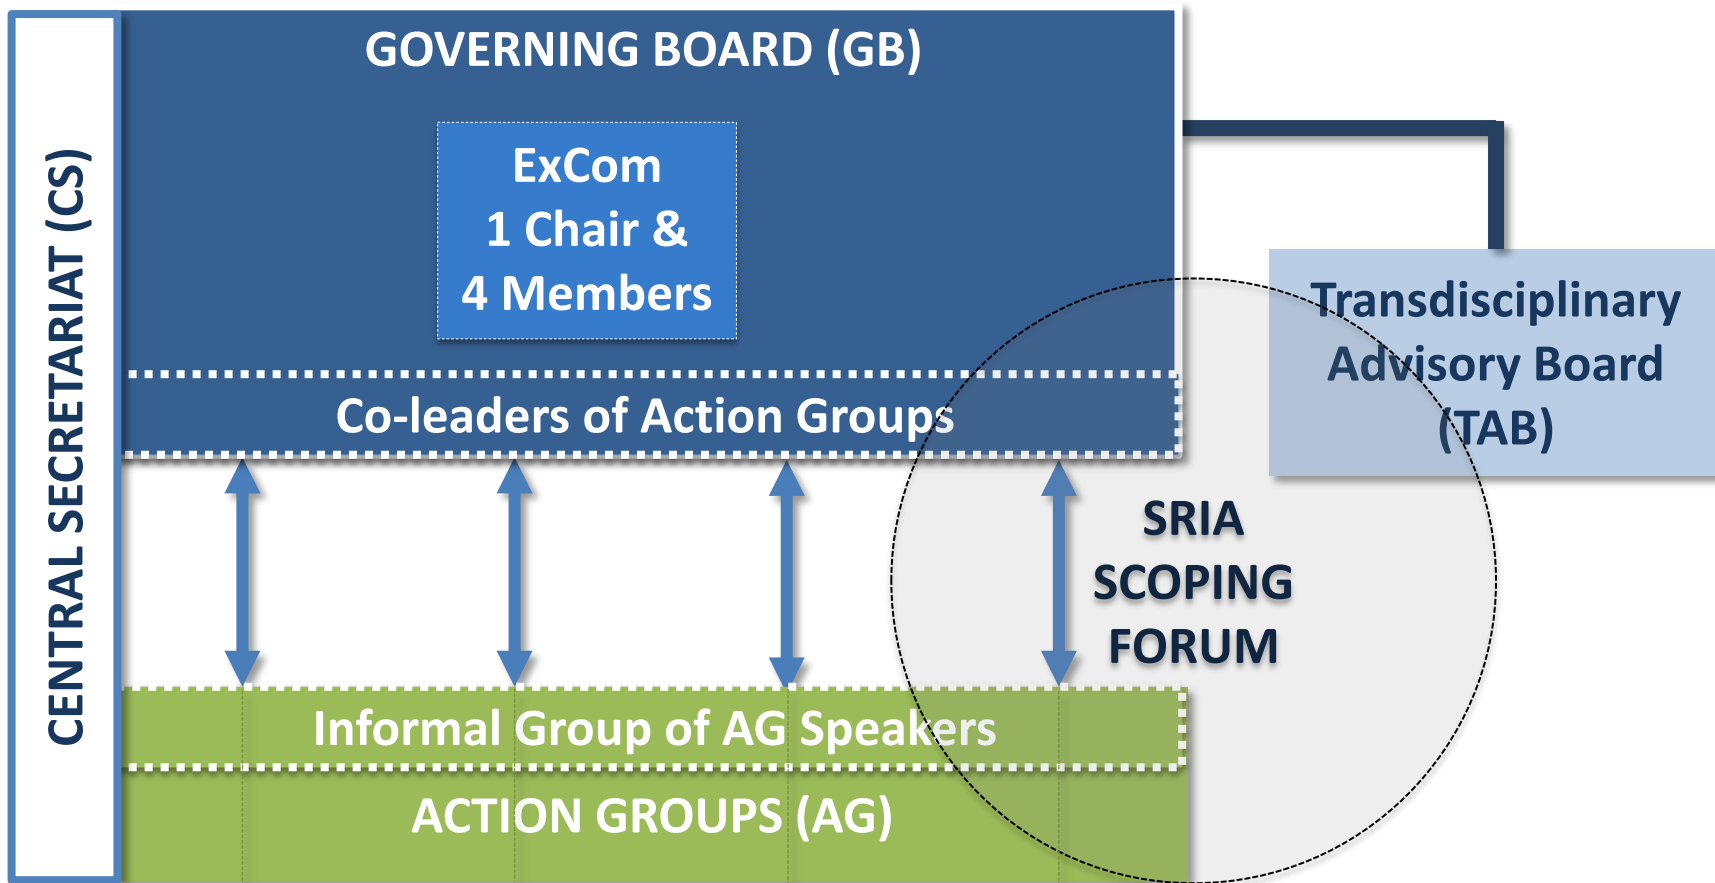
CENTRAL SECRETARIAT (CS)

GOVERNING BOARD (GB)

ExCom
1 Chair &
4 Members

Co-leaders of Action Groups

Transdisciplinary
Advisory Board
(TAB)

SRIA
SCOPING
FORUM

Informal Group of AG Speakers

ACTION GROUPS (AG)